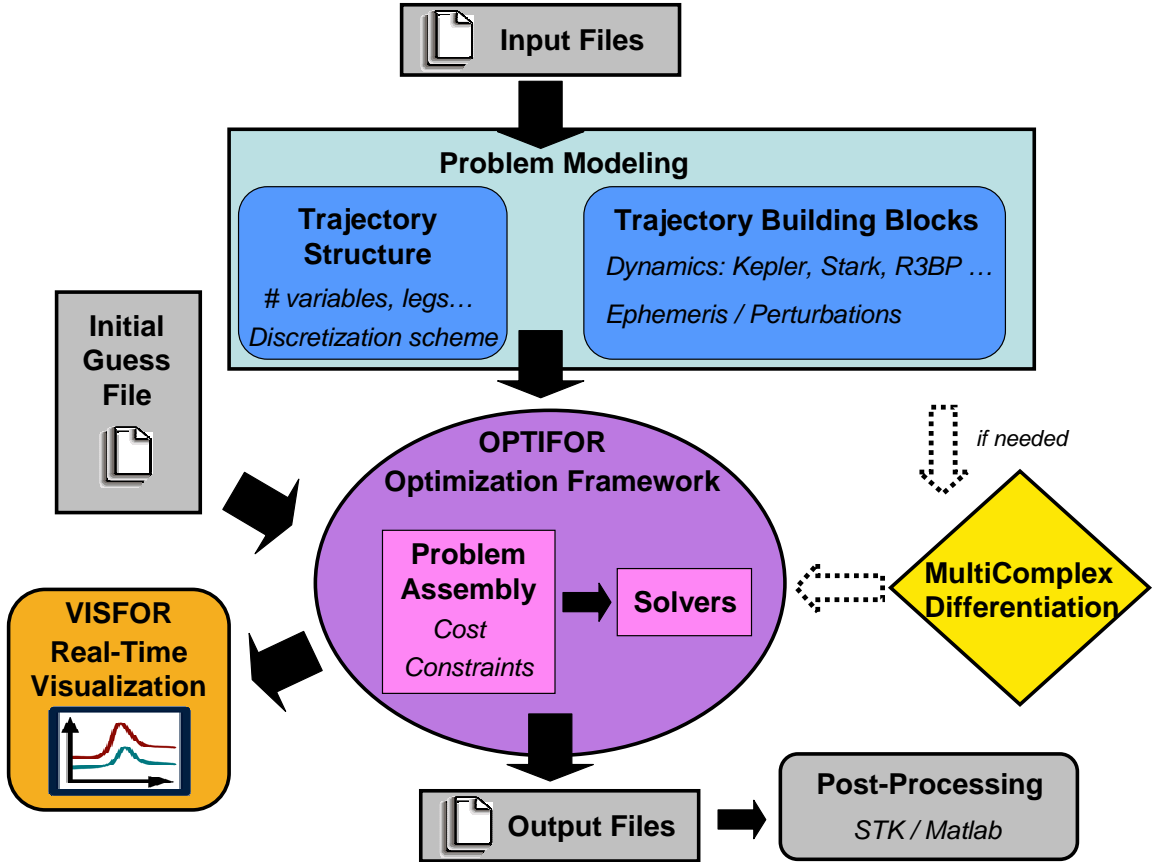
Input Files

Problem Modeling

Trajectory Structure

# variables, legs…

Discretization scheme

Trajectory Building Blocks

Dynamics: Kepler, Stark, R3BP …

Ephemeris / Perturbations

Initial Guess File

OPTIFOR Optimization Framework

Problem Assembly

Cost

Constraints

Solvers

if needed

MultiComplex Differentiation

VISFOR Real-Time Visualization

Output Files

Post-Processing

STK / Matlab